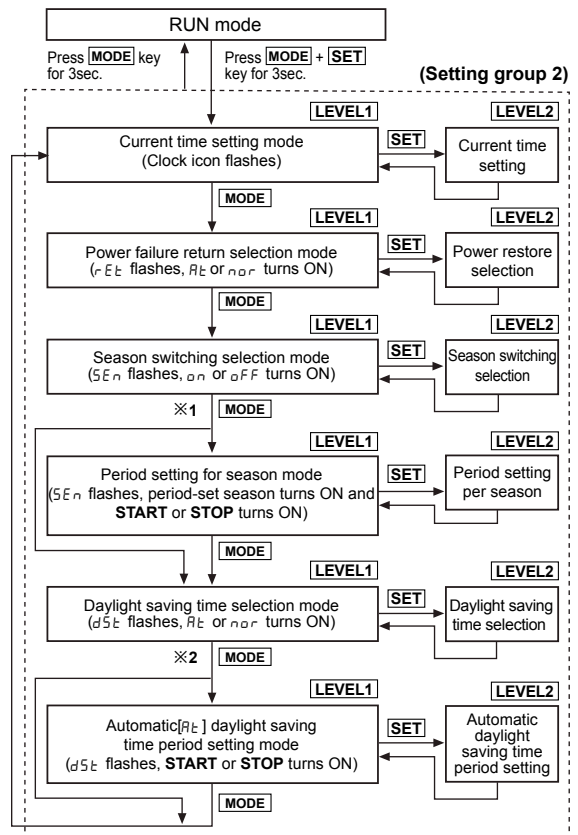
RUN mode

Press MODE key for 3sec.

Press MODE + SET key for 3sec.

(Setting group 2)

LEVEL1

LEVEL2

Current time setting mode (Clock icon flashes)

SET

Current time setting

MODE

LEVEL1

LEVEL2

Power failure return selection mode (rEt flashes, At or nor turns ON)

SET

Power restore selection

MODE

LEVEL1

LEVEL2

Season switching selection mode (SEn flashes, on or oFF turns ON)

SET

Season switching selection

※1

MODE

LEVEL1

LEVEL2

Period setting for season mode (SEn flashes, period-set season turns ON and **START** or **STOP** turns ON)

SET

Period setting per season

MODE

LEVEL1

LEVEL2

Daylight saving time selection mode (dSt flashes, At or nor turns ON)

SET

Daylight saving time selection

※2

MODE

LEVEL1

LEVEL2

Automatic[At] daylight saving time period setting mode (dSt flashes, **START** or **STOP** turns ON)

SET

Automatic daylight saving time period setting

MODE